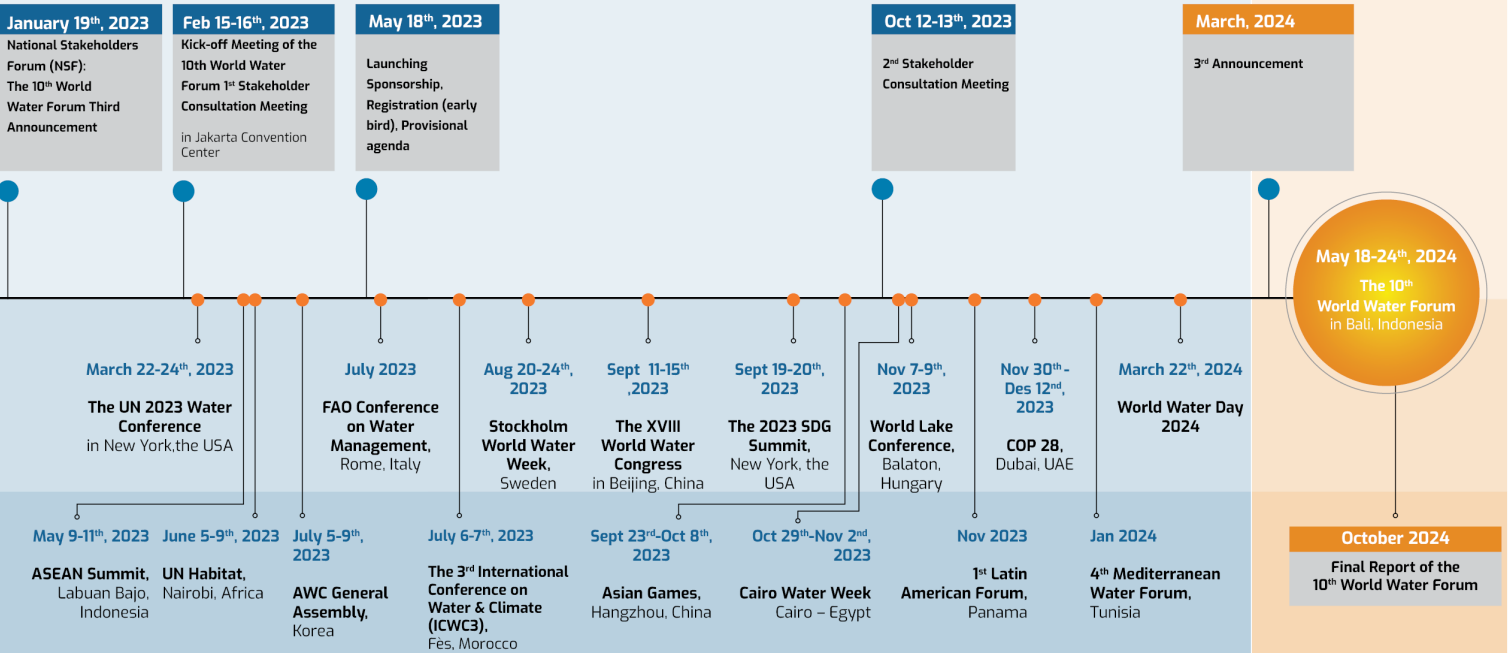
January 19$^{th}$, 2023
National Stakeholders Forum (NSF): The 10$^{th}$ World Water Forum Third Announcement

Feb 15-16$^{th}$, 2023
Kick-off Meeting of the 10th World Water Forum 1$^{st}$ Stakeholder Consultation Meeting
in Jakarta Convention Center

May 18$^{th}$, 2023
Launching Sponsorship, Registration (early bird), Provisional agenda

Oct 12-13$^{th}$, 2023
2$^{nd}$ Stakeholder Consultation Meeting

March, 2024
3$^{rd}$ Announcement

May 18-24$^{th}$, 2024
The 10$^{th}$ World Water Forum
in Bali, Indonesia

March 22-24$^{th}$, 2023
The UN 2023 Water Conference
in New York,the USA

July 2023
FAO Conference on Water Management,
Rome, Italy

Aug 20-24$^{th}$, 2023
Stockholm World Water Week,
Sweden

Sept 11-15$^{th}$ ,2023
The XVIII World Water Congress
in Beijing, China

Sept 19-20$^{th}$, 2023
The 2023 SDG Summit,
New York, the USA

Nov 7-9$^{th}$, 2023
World Lake Conference,
Balaton, Hungary

Nov 30$^{th}$ - Des 12$^{nd}$, 2023
COP 28,
Dubai, UAE

March 22$^{th}$, 2024
World Water Day 2024

May 9-11$^{th}$, 2023
ASEAN Summit,
Labuan Bajo, Indonesia

June 5-9$^{th}$, 2023
UN Habitat,
Nairobi, Africa

July 5-9$^{th}$, 2023
AWC General Assembly,
Korea

July 6-7$^{th}$, 2023
The 3$^{rd}$ International Conference on Water & Climate (ICWC3),
Fès, Morocco

Sept 23$^{rd}$-Oct 8$^{th}$, 2023
Asian Games,
Hangzhou, China

Oct 29$^{th}$-Nov 2$^{nd}$, 2023
Cairo Water Week
Cairo – Egypt

Nov 2023
1$^{st}$ Latin American Forum,
Panama

Jan 2024
4$^{th}$ Mediterranean Water Forum,
Tunisia

October 2024
Final Report of the 10$^{th}$ World Water Forum